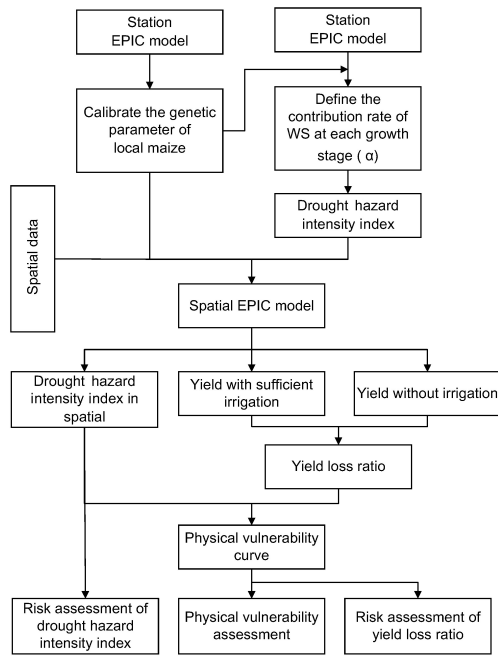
Station EPIC model

Station EPIC model

Calibrate the genetic parameter of local maize

Define the contribution rate of WS at each growth stage ( α)

Drought hazard intensity index

Spatial data

Spatial EPIC model

Drought hazard intensity index in spatial

Yield with sufficient irrigation

Yield without irrigation

Yield loss ratio

Physical vulnerability curve

Risk assessment of drought hazard intensity index

Physical vulnerability assessment

Risk assessment of yield loss ratio